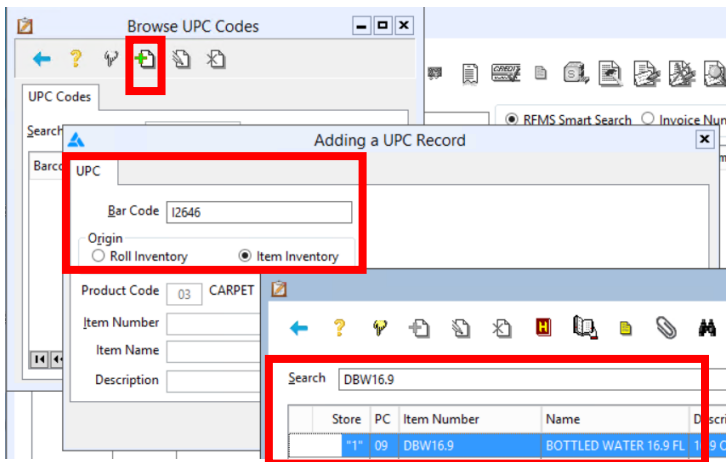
Browse UPC Codes

UPC Codes

Search

Barco

RFMS Smart Search

Invoice Nu

Adding a UPC Record

UPC

Bar Code I2646

Origin

Roll Inventory

Item Inventory

Product Code 03 CARPET

Item Number

Item Name

Description

Search DBW16.9

| | Store | PC | Item Number | Name | Descri |
|---|---|---|---|---|---|
| | "1" | 09 | DBW16.9 | BOTTLED WATER 16.9 FL | 1 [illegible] |